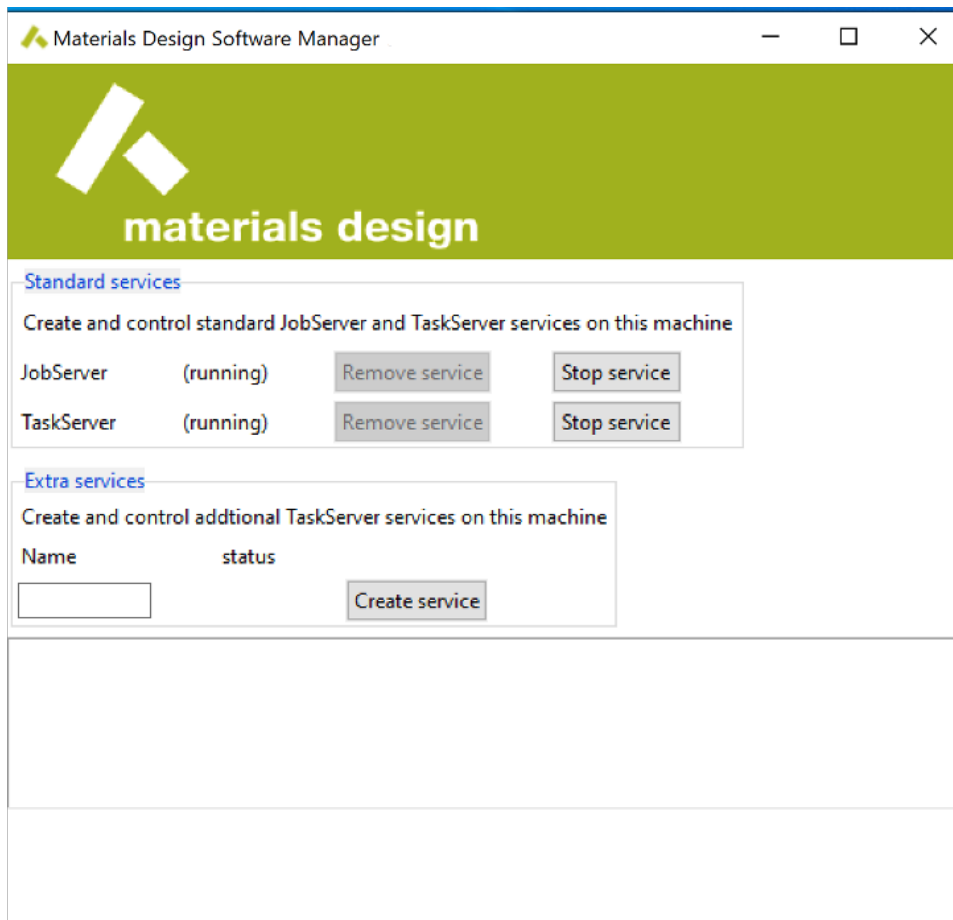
Materials Design Software Manager

materials design

Standard services

Create and control standard JobServer and TaskServer services on this machine

JobServer (running) Remove service Stop service

TaskServer (running) Remove service Stop service

Extra services

Create and control addtional TaskServer services on this machine

Name status

Create service